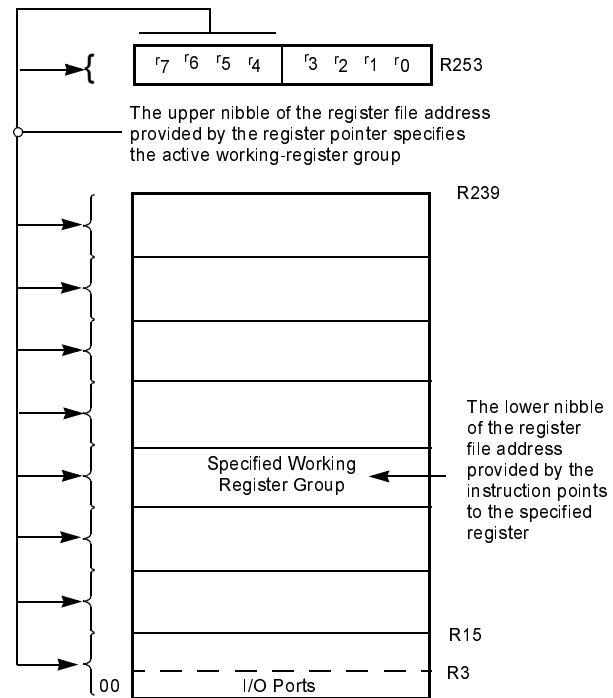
$r_7$ $r_6$ $r_5$ $r_4$ $r_3$ $r_2$ $r_1$ $r_0$ R253

The upper nibble of the register file address provided by the register pointer specifies the active working-register group

R239

Specified Working Register Group

The lower nibble of the register file address provided by the instruction points to the specified register

R15

R3

00

I/O Ports